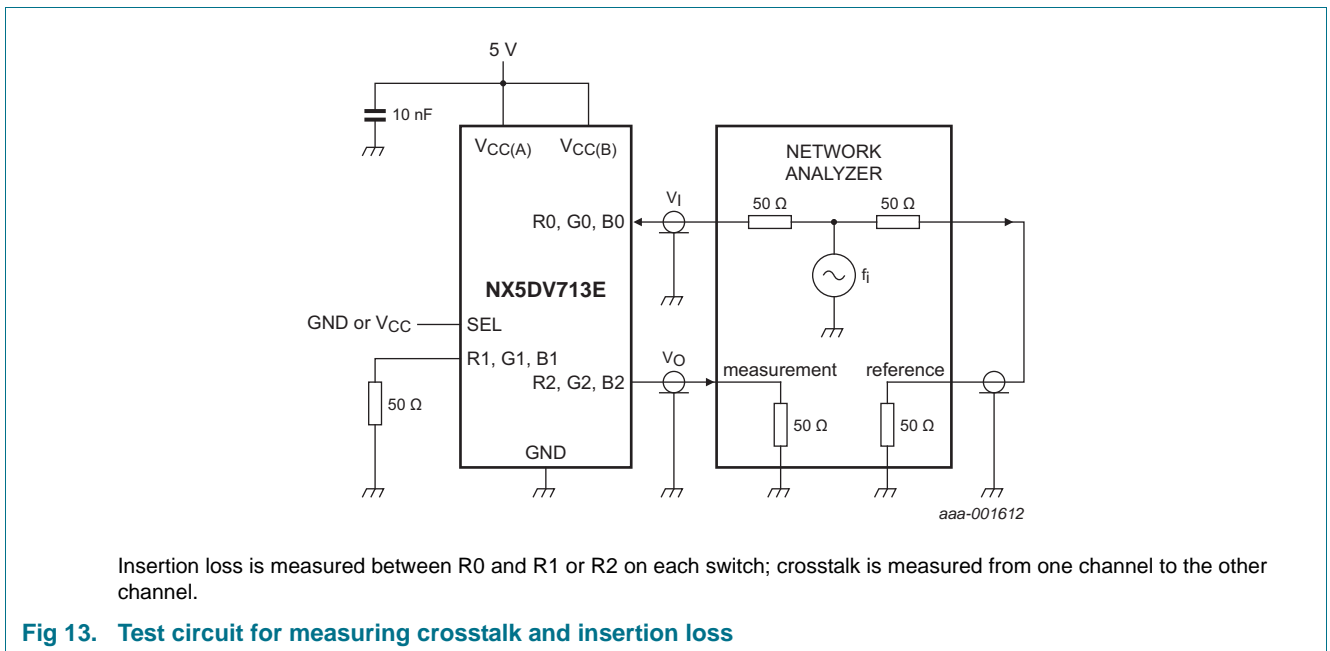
5 V

10 nF

$V_{CC(A)}$ $V_{CC(B)}$

NETWORK ANALYZER

$V_I$

50 Ω 50 Ω

R0, G0, B0

$f_i$

NX5DV713E

GND or $V_{CC}$ SEL

R1, G1, B1

$V_O$

R2, G2, B2

measurement reference

50 Ω

50 Ω 50 Ω

GND

aaa-001612

Insertion loss is measured between R0 and R1 or R2 on each switch; crosstalk is measured from one channel to the other channel.

Fig 13. Test circuit for measuring crosstalk and insertion loss